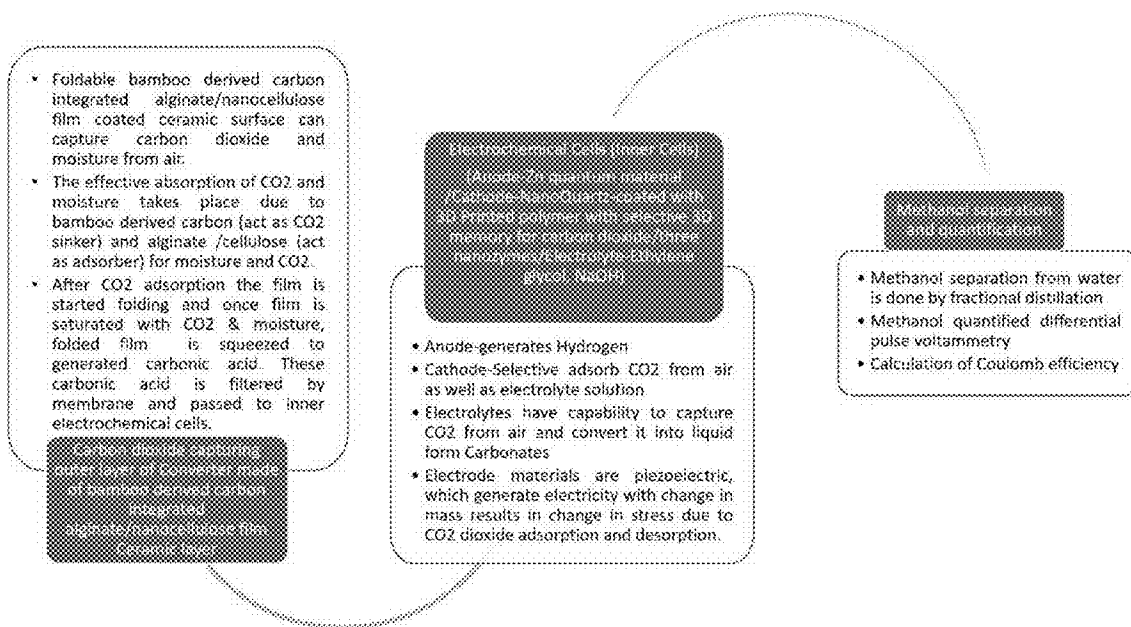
• Foldable bamboo derived carbon integrated alginate/nanocellulose film coated ceramic surface can capture carbon dioxide and moisture from air.
• The effective absorption of CO2 and moisture takes place due to bamboo derived carbon (act as CO2 sinker) and alginate /cellulose (act as adsorber) for moisture and CO2.
• After CO2 adsorption the film is started folding and once film is saturated with CO2 & moisture, folded film is squeezed to generated carbonic acid. These carbonic acid is filtered by membrane and passed to inner electrochemical cells.

Carbon dioxide capturing outer layer of Converter made of bamboo derived carbon integrated alginate/nanocellulose film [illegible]

Electrochemical Cells (Inner Cells) (Anode-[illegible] quantum material /Cathode-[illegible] coated with 3D Printed polymer with selective 3D memory for carbon dioxide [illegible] nanozymes/Electrolyte-Ethylene glycol, NaOH)

• Anode-generates Hydrogen
• Cathode-Selective adsorb CO2 from air as well as electrolyte solution
• Electrolytes have capability to capture CO2 from air and convert it into liquid form Carbonates
• Electrode materials are piezoelectric, which generate electricity with change in mass results in change in stress due to CO2 dioxide adsorption and desorption.

Methanol separation and quantification

• Methanol separation from water is done by fractional distillation
• Methanol quantified differential pulse voltammetry
• Calculation of Coulomb efficiency